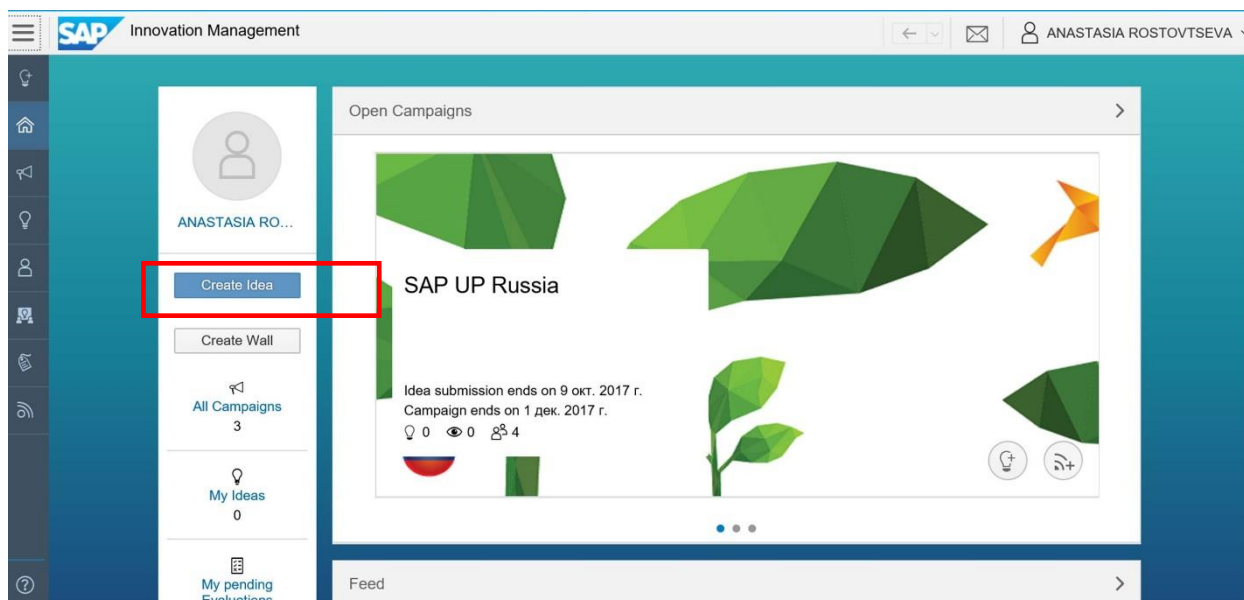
SAP Innovation Management

ANASTASIA ROSTOVTSEVA

ANASTASIA RO...

Create Idea

Create Wall

All Campaigns
3

My Ideas
0

My pending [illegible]

Open Campaigns

SAP UP Russia

Idea submission ends on 9 окт. 2017 г.
Campaign ends on 1 дек. 2017 г.
0 0 4

Feed